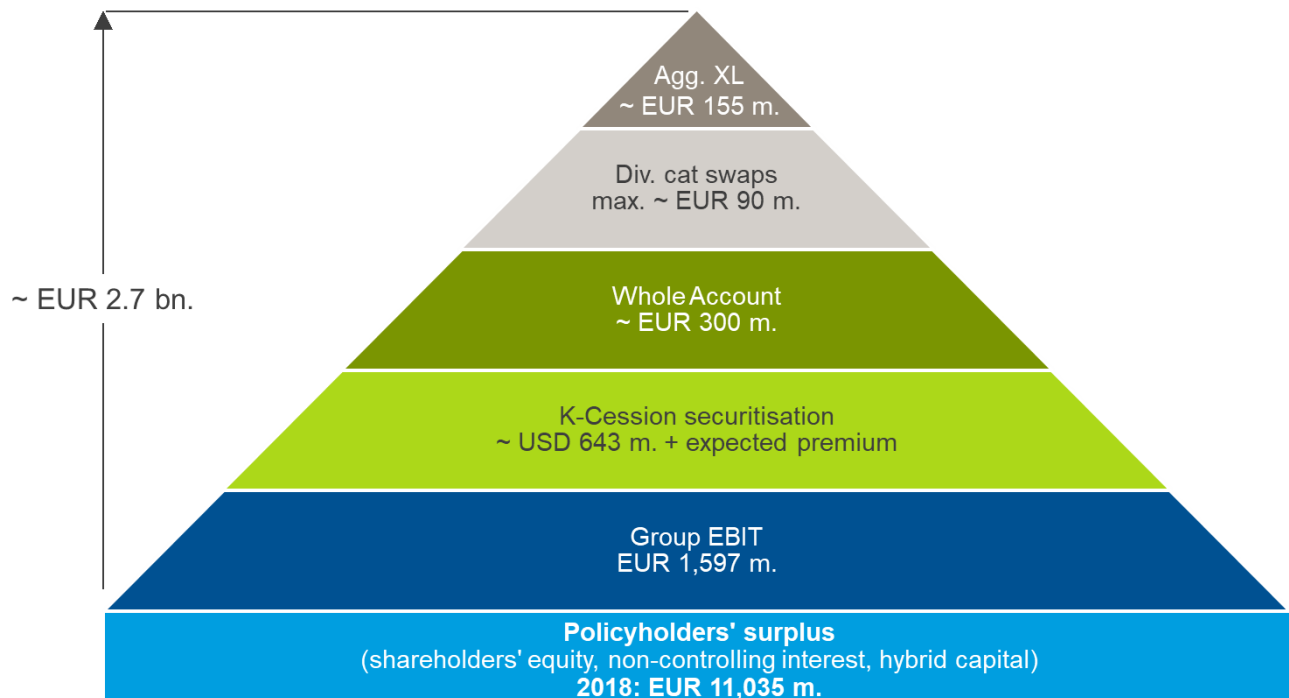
~ EUR 2.7 bn.

Agg. XL
~ EUR 155 m.

Div. cat swaps
max. ~ EUR 90 m.

Whole Account
~ EUR 300 m.

K-Cession securitisation
~ USD 643 m. + expected premium

Group EBIT
EUR 1,597 m.

**Policyholders' surplus**
(shareholders' equity, non-controlling interest, hybrid capital)
**2018: EUR 11,035 m.**